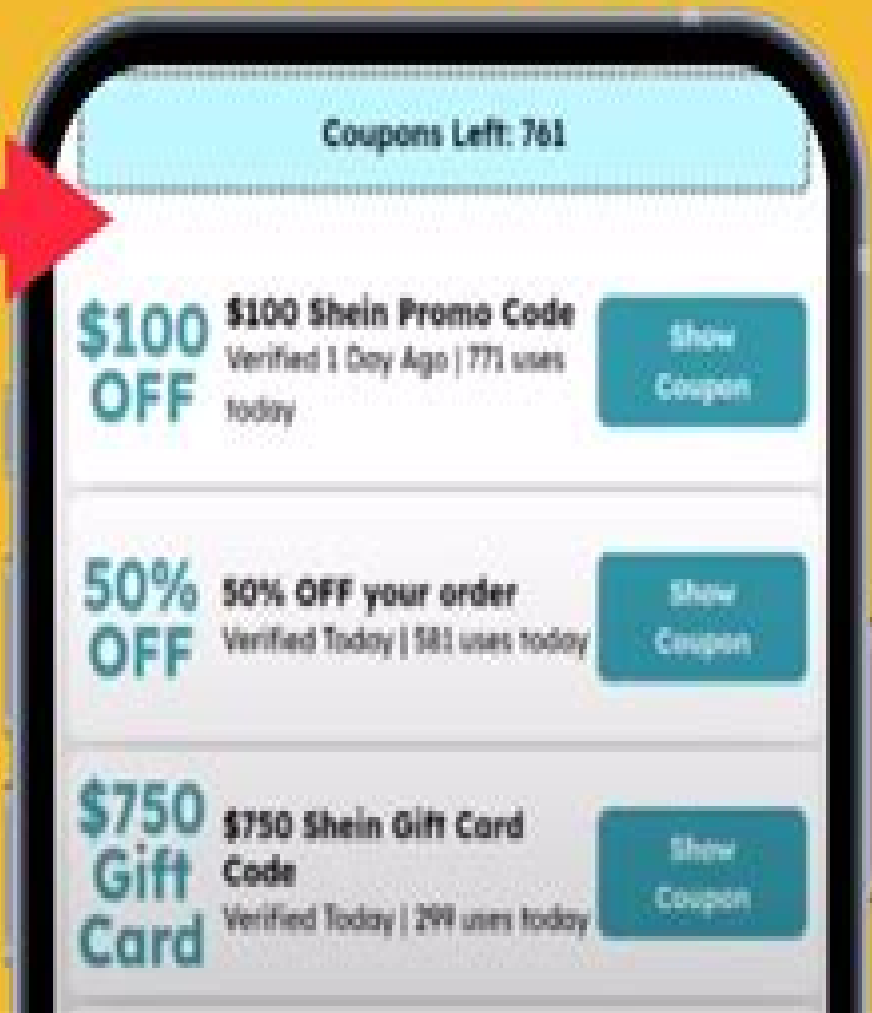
Coupons Left: 761

$100 OFF

$100 Shein Promo Code

Verified 1 Day Ago | 771 uses today

Show Coupon

50% OFF

50% OFF your order

Verified Today | 581 uses today

Show Coupon

$750 Gift Card

$750 Shein Gift Card Code

Verified Today | 299 uses today

Show Coupon